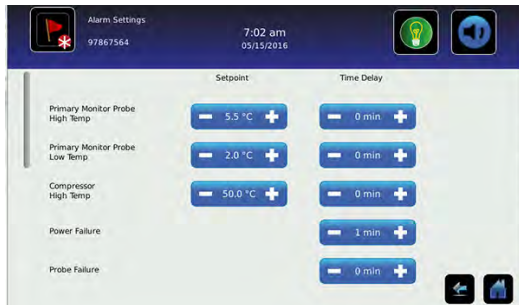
Alarm Settings
97867564

7:02 am
05/15/2016

Setpoint

Time Delay

Primary Monitor Probe High Temp
5.5 °C
0 min

Primary Monitor Probe Low Temp
2.0 °C
0 min

Compressor High Temp
50.0 °C
0 min

Power Failure
1 min

Probe Failure
0 min